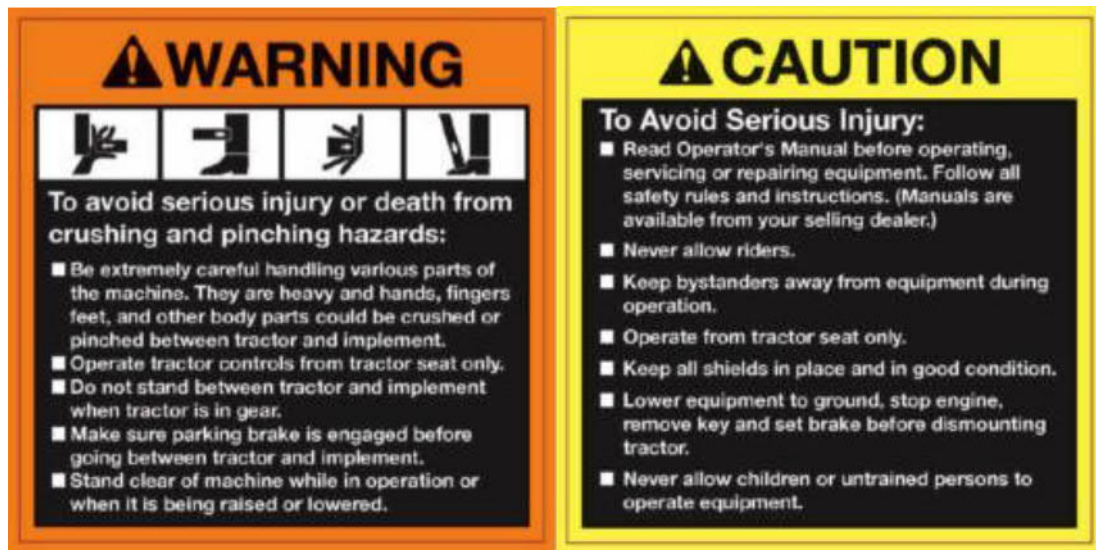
WARNING

To avoid serious injury or death from crushing and pinching hazards:

■ Be extremely careful handling various parts of the machine. They are heavy and hands, fingers feet, and other body parts could be crushed or pinched between tractor and implement.
■ Operate tractor controls from tractor seat only.
■ Do not stand between tractor and implement when tractor is in gear.
■ Make sure parking brake is engaged before going between tractor and implement.
■ Stand clear of machine while in operation or when it is being raised or lowered.

CAUTION

To Avoid Serious Injury:

■ Read Operator's Manual before operating, servicing or repairing equipment. Follow all safety rules and instructions. (Manuals are available from your selling dealer.)
■ Never allow riders.
■ Keep bystanders away from equipment during operation.
■ Operate from tractor seat only.
■ Keep all shields in place and in good condition.
■ Lower equipment to ground, stop engine, remove key and set brake before dismounting tractor.
■ Never allow children or untrained persons to operate equipment.